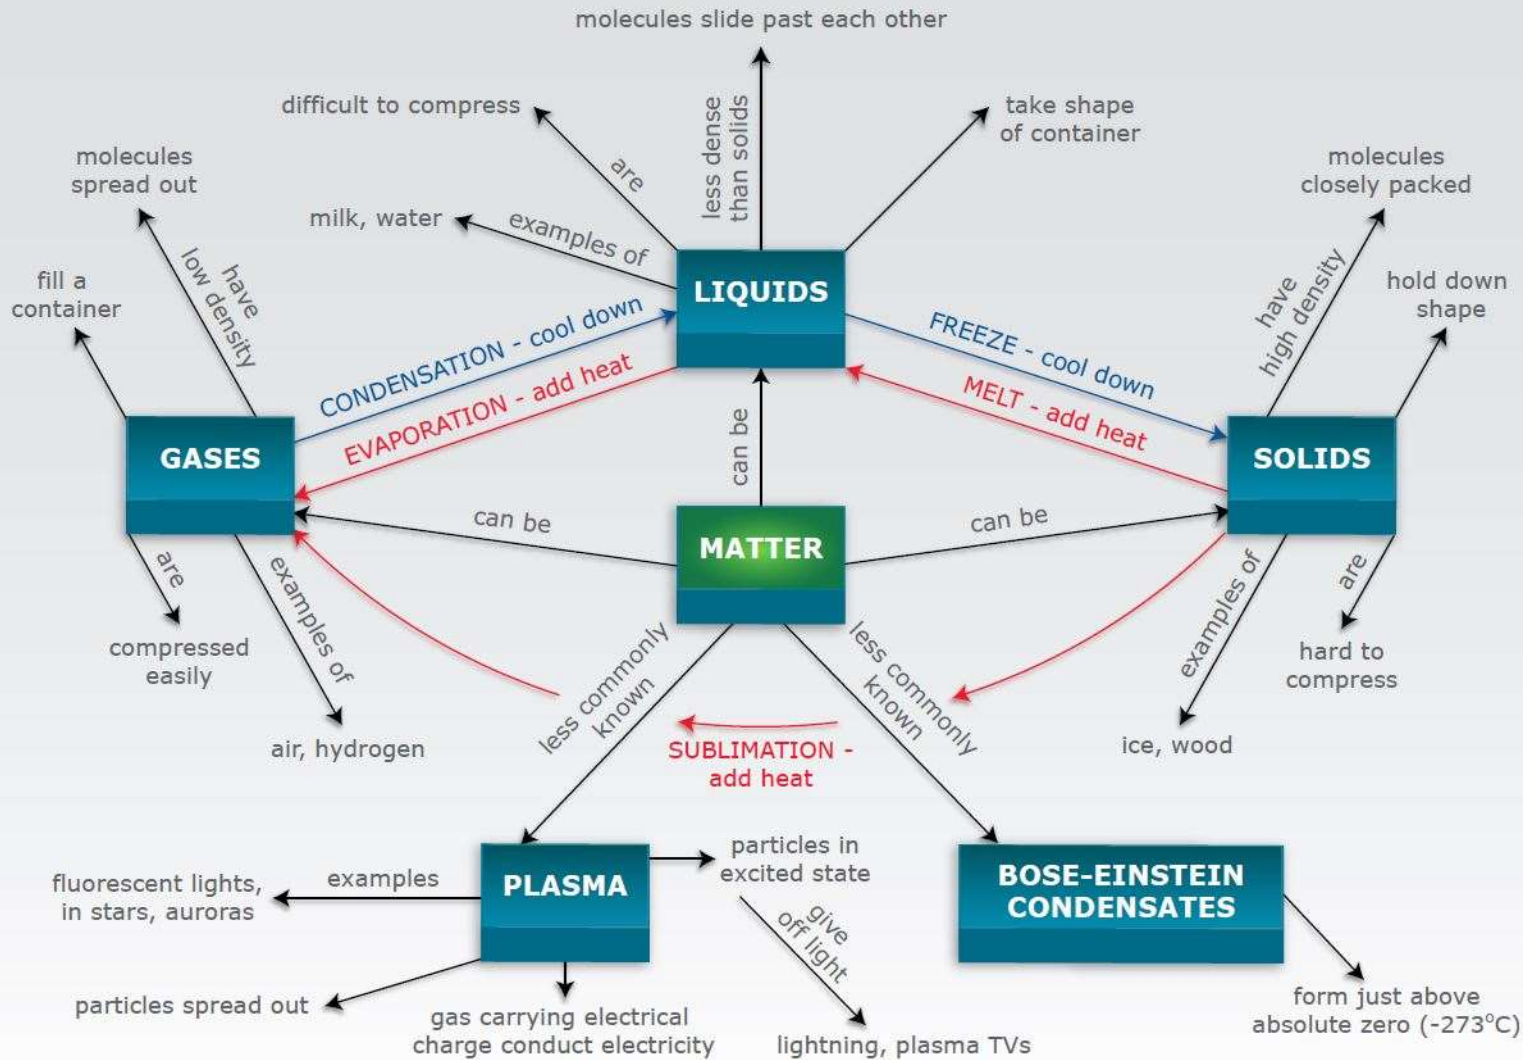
molecules slide past each other

difficult to compress

are

less dense than solids

take shape of container

molecules spread out

have low density

milk, water

examples of

molecules closely packed

have high density

fill a container

LIQUIDS

hold down shape

CONDENSATION - cool down

FREEZE - cool down

EVAPORATION - add heat

MELT - add heat

GASES

can be

SOLIDS

can be

MATTER

can be

are

examples of

less commonly known

less commonly known

examples of

are

compressed easily

hard to compress

air, hydrogen

SUBLIMATION - add heat

ice, wood

particles in excited state

PLASMA

BOSE-EINSTEIN CONDENSATES

fluorescent lights, in stars, auroras

examples

give off light

particles spread out

gas carrying electrical charge conduct electricity

lightning, plasma TVs

form just above absolute zero (-273°C)